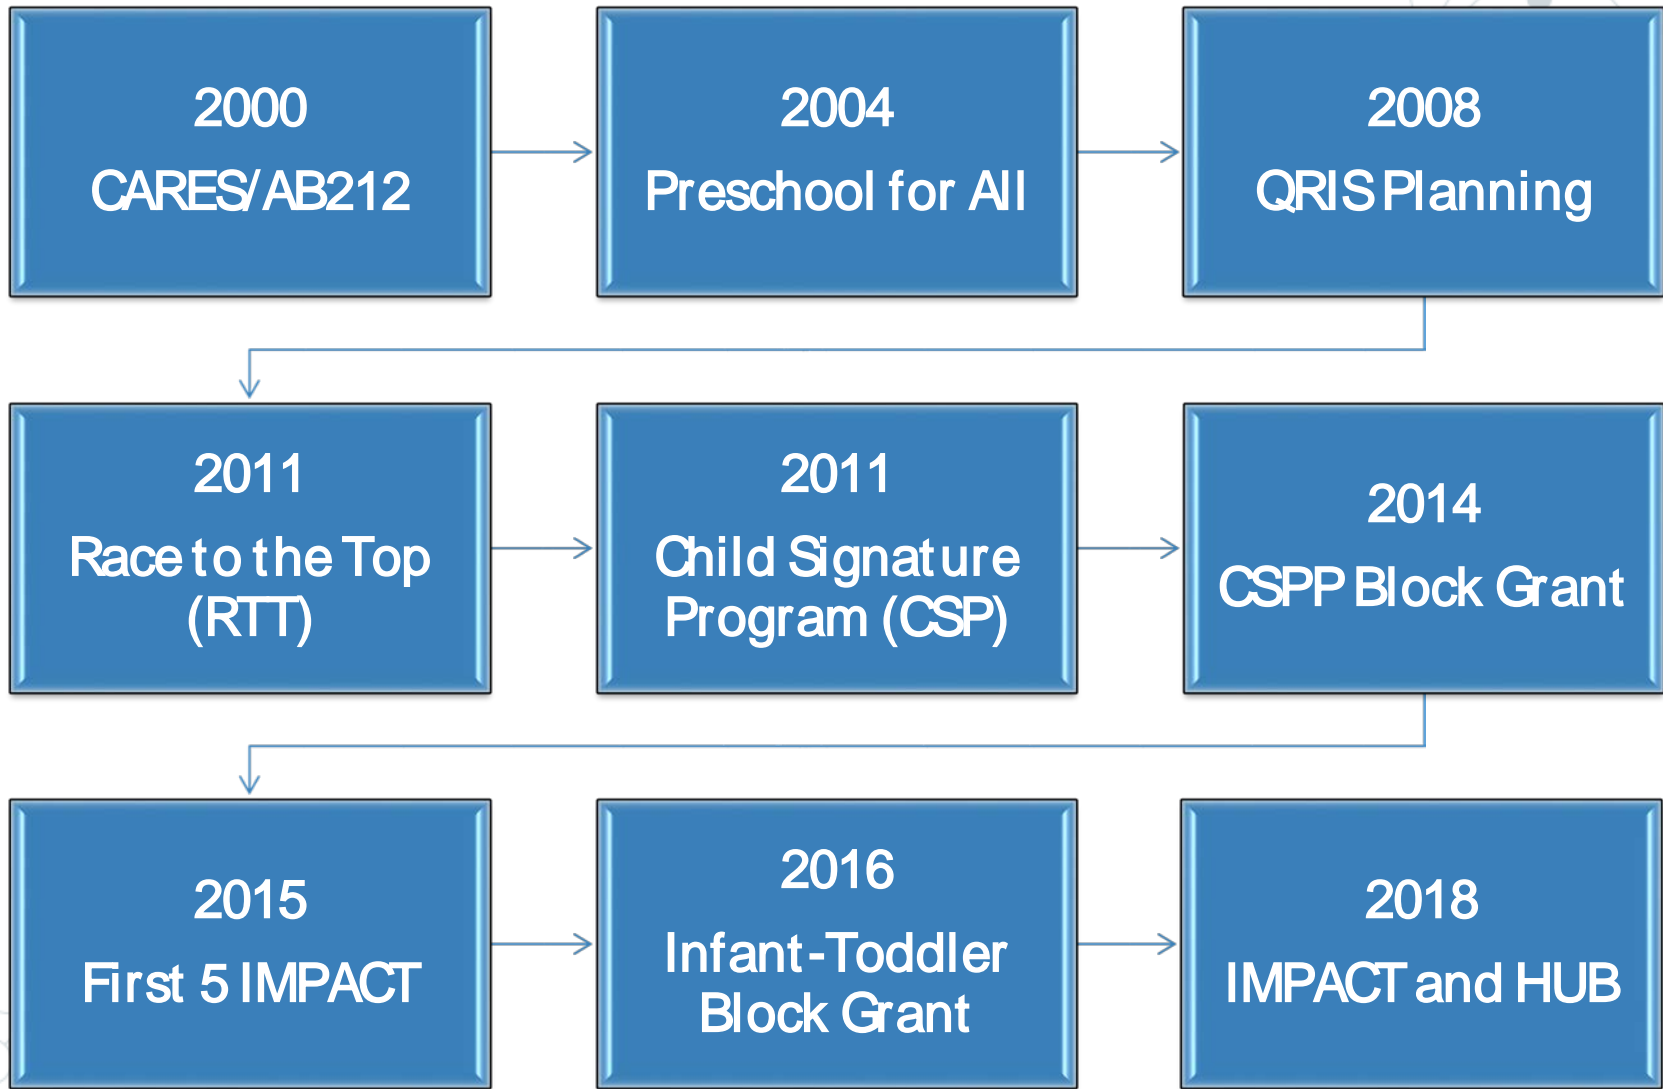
2000
CARES/AB212

2004
Preschool for All

2008
QRIS Planning

2011
Race to the Top (RTT)

2011
Child Signature Program (CSP)

2014
CSPP Block Grant

2015
First 5 IMPACT

2016
Infant-Toddler Block Grant

2018
IMPACT and HUB